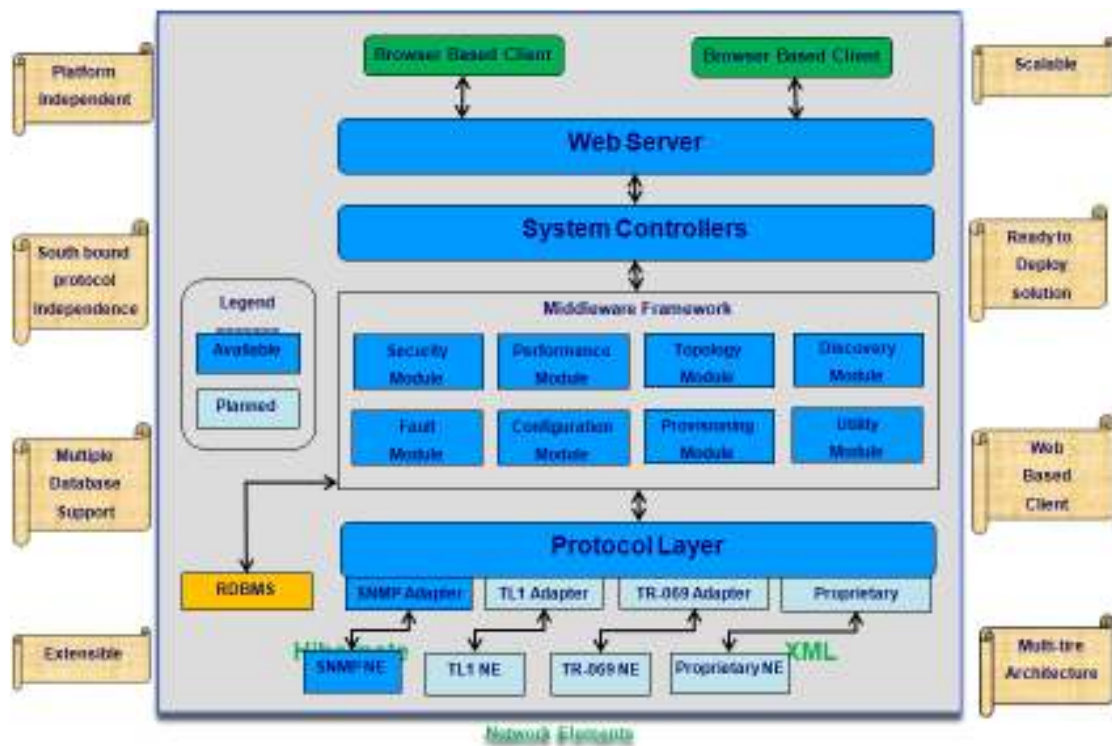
Platform Independent

South bound protocol Independence

Multiple Database Support

Extensible

Browser Based Client

Browser Based Client

Web Server

System Controllers

Legend

Available

Planned

Middleware Framework

Security Module

Performance Module

Topology Module

Discovery Module

Fault Module

Configuration Module

Provisioning Module

Utility Module

RDBMS

Protocol Layer

SNMP Adapter

TL1 Adapter

TR-069 Adapter

Proprietary

Hibernate

SNMP NE

TL1 NE

TR-069 NE

Proprietary NE

XML

Network Elements

Scalable

Ready to Deploy solution

Web Based Client

Multi-tire Architecture